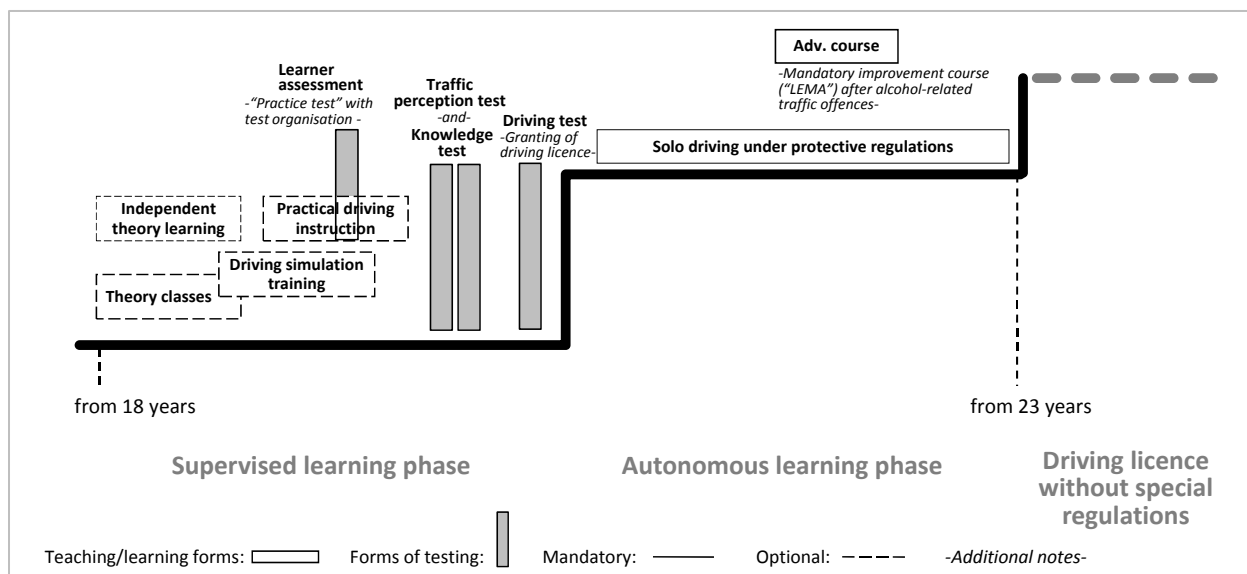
Adv. course

-Mandatory improvement course ("LEMA") after alcohol-related traffic offences-

Learner assessment
-"Practice test" with test organisation -

Traffic perception test
-and-
Knowledge test

Driving test
-Granting of driving licence-

Solo driving under protective regulations

Independent theory learning

Practical driving instruction

Driving simulation training

Theory classes

from 18 years

from 23 years

Supervised learning phase

Autonomous learning phase

Driving licence without special regulations

Teaching/learning forms:
Forms of testing:
Mandatory:
Optional:
-Additional notes-